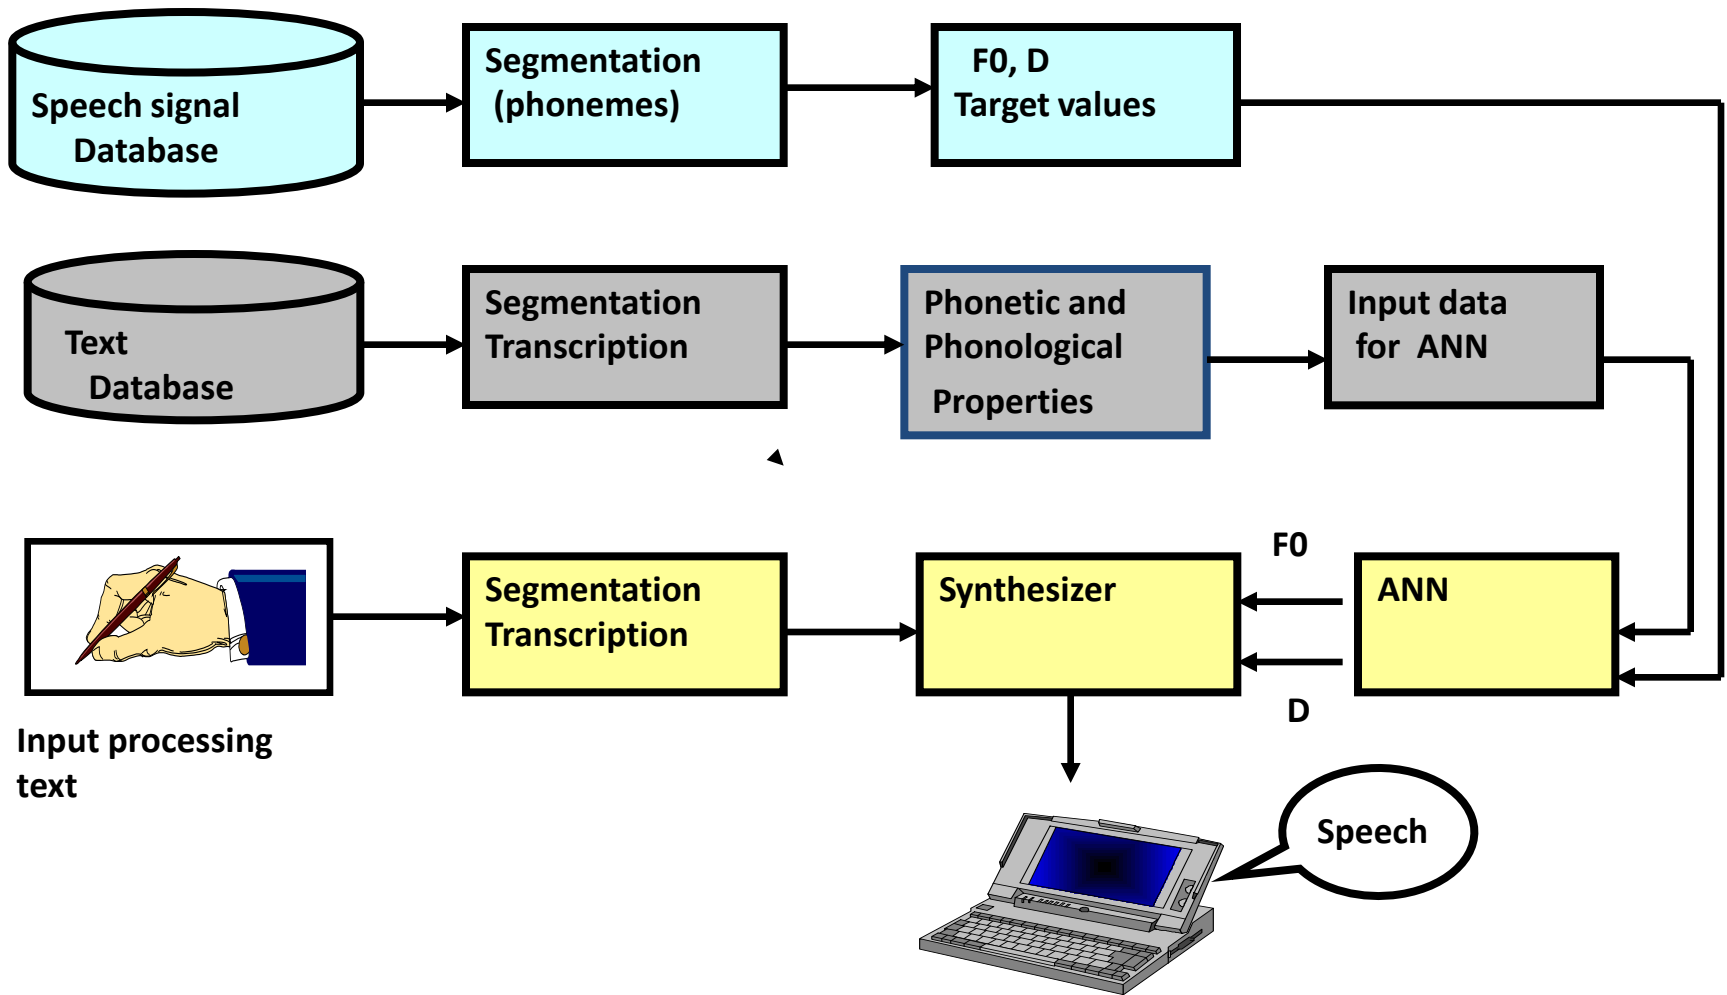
Speech signal
Database

Segmentation
(phonemes)

F0, D
Target values

Text
Database

Segmentation
Transcription

Phonetic and
Phonological
Properties

Input data
for ANN

F0

Segmentation
Transcription

Synthesizer

ANN

D

Input processing
text

Speech